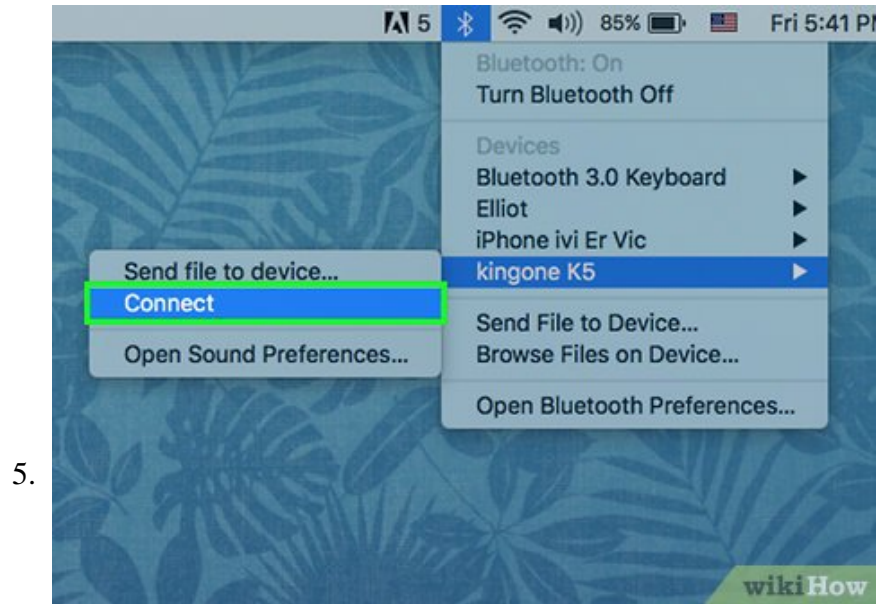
5 85% Fri 5:41 PM

Bluetooth: On
Turn Bluetooth Off

Devices
Bluetooth 3.0 Keyboard
Elliot
iPhone ivi Er Vic
kingone K5

Send File to Device...
Browse Files on Device...

Open Bluetooth Preferences...

Send file to device...
Connect

Open Sound Preferences...

5.

wikiHow